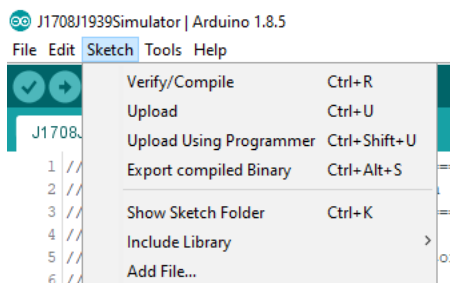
J1708J1939Simulator | Arduino 1.8.5
File Edit Sketch Tools Help
J1708J
1 //
2 //
3 //
4 //
5 //
6 //
Verify/Compile Ctrl+R
Upload Ctrl+U
Upload Using Programmer Ctrl+Shift+U
Export compiled Binary Ctrl+Alt+S
Show Sketch Folder Ctrl+K
Include Library
Add File...